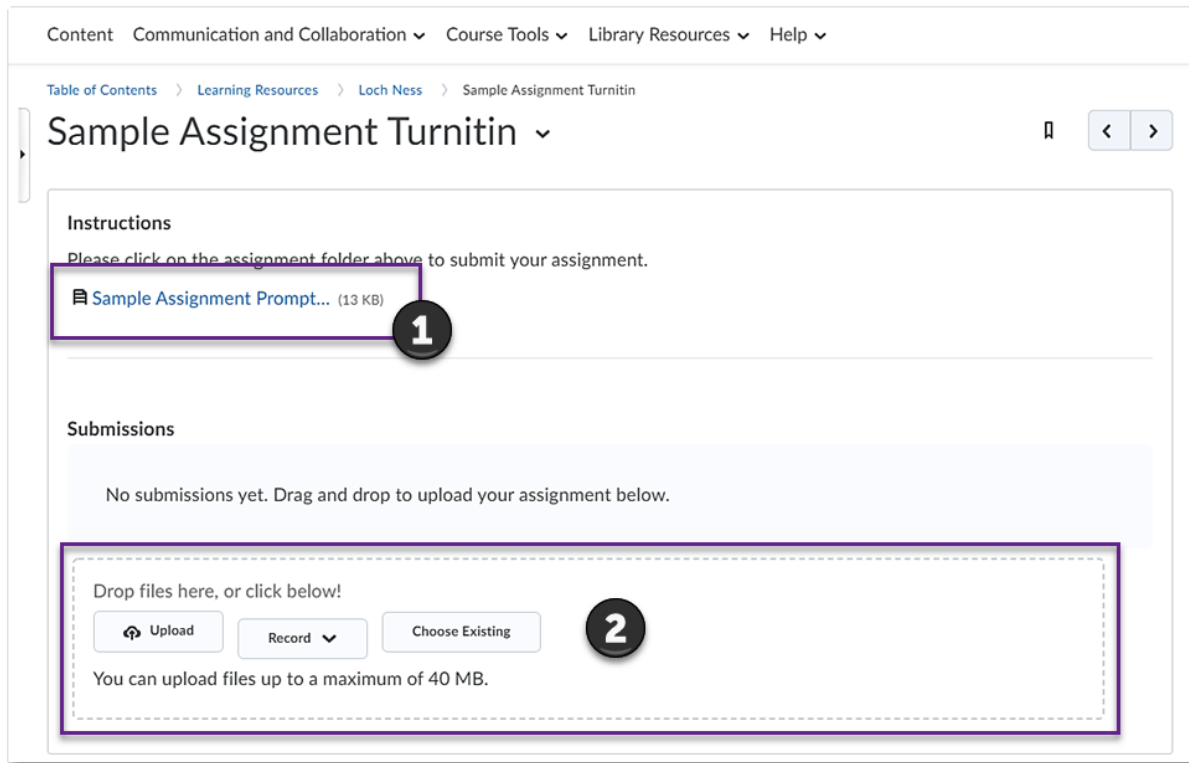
Content Communication and Collaboration Course Tools Library Resources Help

Table of Contents › Learning Resources › Loch Ness › Sample Assignment Turnitin

Sample Assignment Turnitin

Instructions

Please click on the assignment folder above to submit your assignment.

Sample Assignment Prompt... (13 KB)

1

Submissions

No submissions yet. Drag and drop to upload your assignment below.

Drop files here, or click below!

Upload

Record

Choose Existing

2

You can upload files up to a maximum of 40 MB.